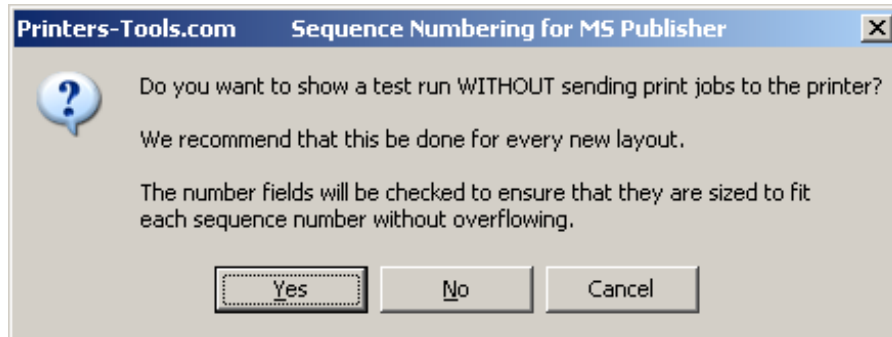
Printers-Tools.com Sequence Numbering for MS Publisher

?

Do you want to show a test run WITHOUT sending print jobs to the printer?

We recommend that this be done for every new layout.

The number fields will be checked to ensure that they are sized to fit each sequence number without overflowing.

Yes No Cancel